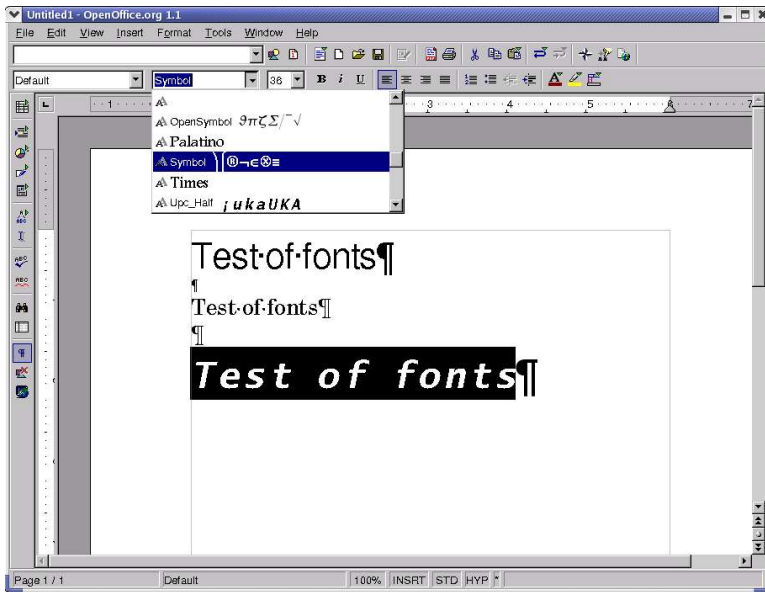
Untitled1 - OpenOffice.org 1.1

File Edit View Insert Format Tools Window Help

Default

Symbol

36

B i U

OpenSymbol $\vartheta\pi\zeta\Sigma/^{-}\surd$

Palatino

Symbol ®¬∈⊗≡

Times

Upc_Half ¡ukaUKA

Test·of·fonts¶

¶

Test·of·fonts¶

¶

Test of fonts¶

Page 1 / 1

Default

100% INSRT STD HYP *